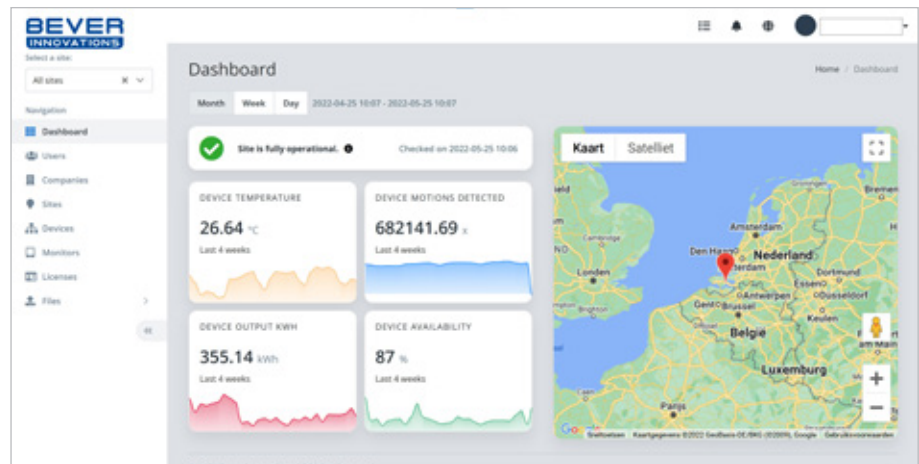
BEVER
INNOVATIONS

Select a site:
All sites

Navigation
Dashboard
Users
Companies
Sites
Devices
Monitors
Licenses
Files

Dashboard

Home / Dashboard

Month Week Day 2022-04-25 10:07 - 2022-05-25 10:07

Site is fully operational.
Checked on 2022-05-25 10:06

DEVICE TEMPERATURE
26.64 °C
Last 4 weeks

DEVICE MOTIONS DETECTED
682141.69 x
Last 4 weeks

DEVICE OUTPUT KWH
355.14 kWh
Last 4 weeks

DEVICE AVAILABILITY
87 %
Last 4 weeks

Kaart Satelliet

Bremen
Den Haag
Amsterdam
Nederland
Cambridge
London
Dortmund
Essen
Antwerpen
Düsseldorf
België
Luxemburg
Parijs

Google Sneltoetsen Kaartgegevens ©2022 GeoBasis-DE/BKG (©2009), Google Gebruiksvoorwaarden